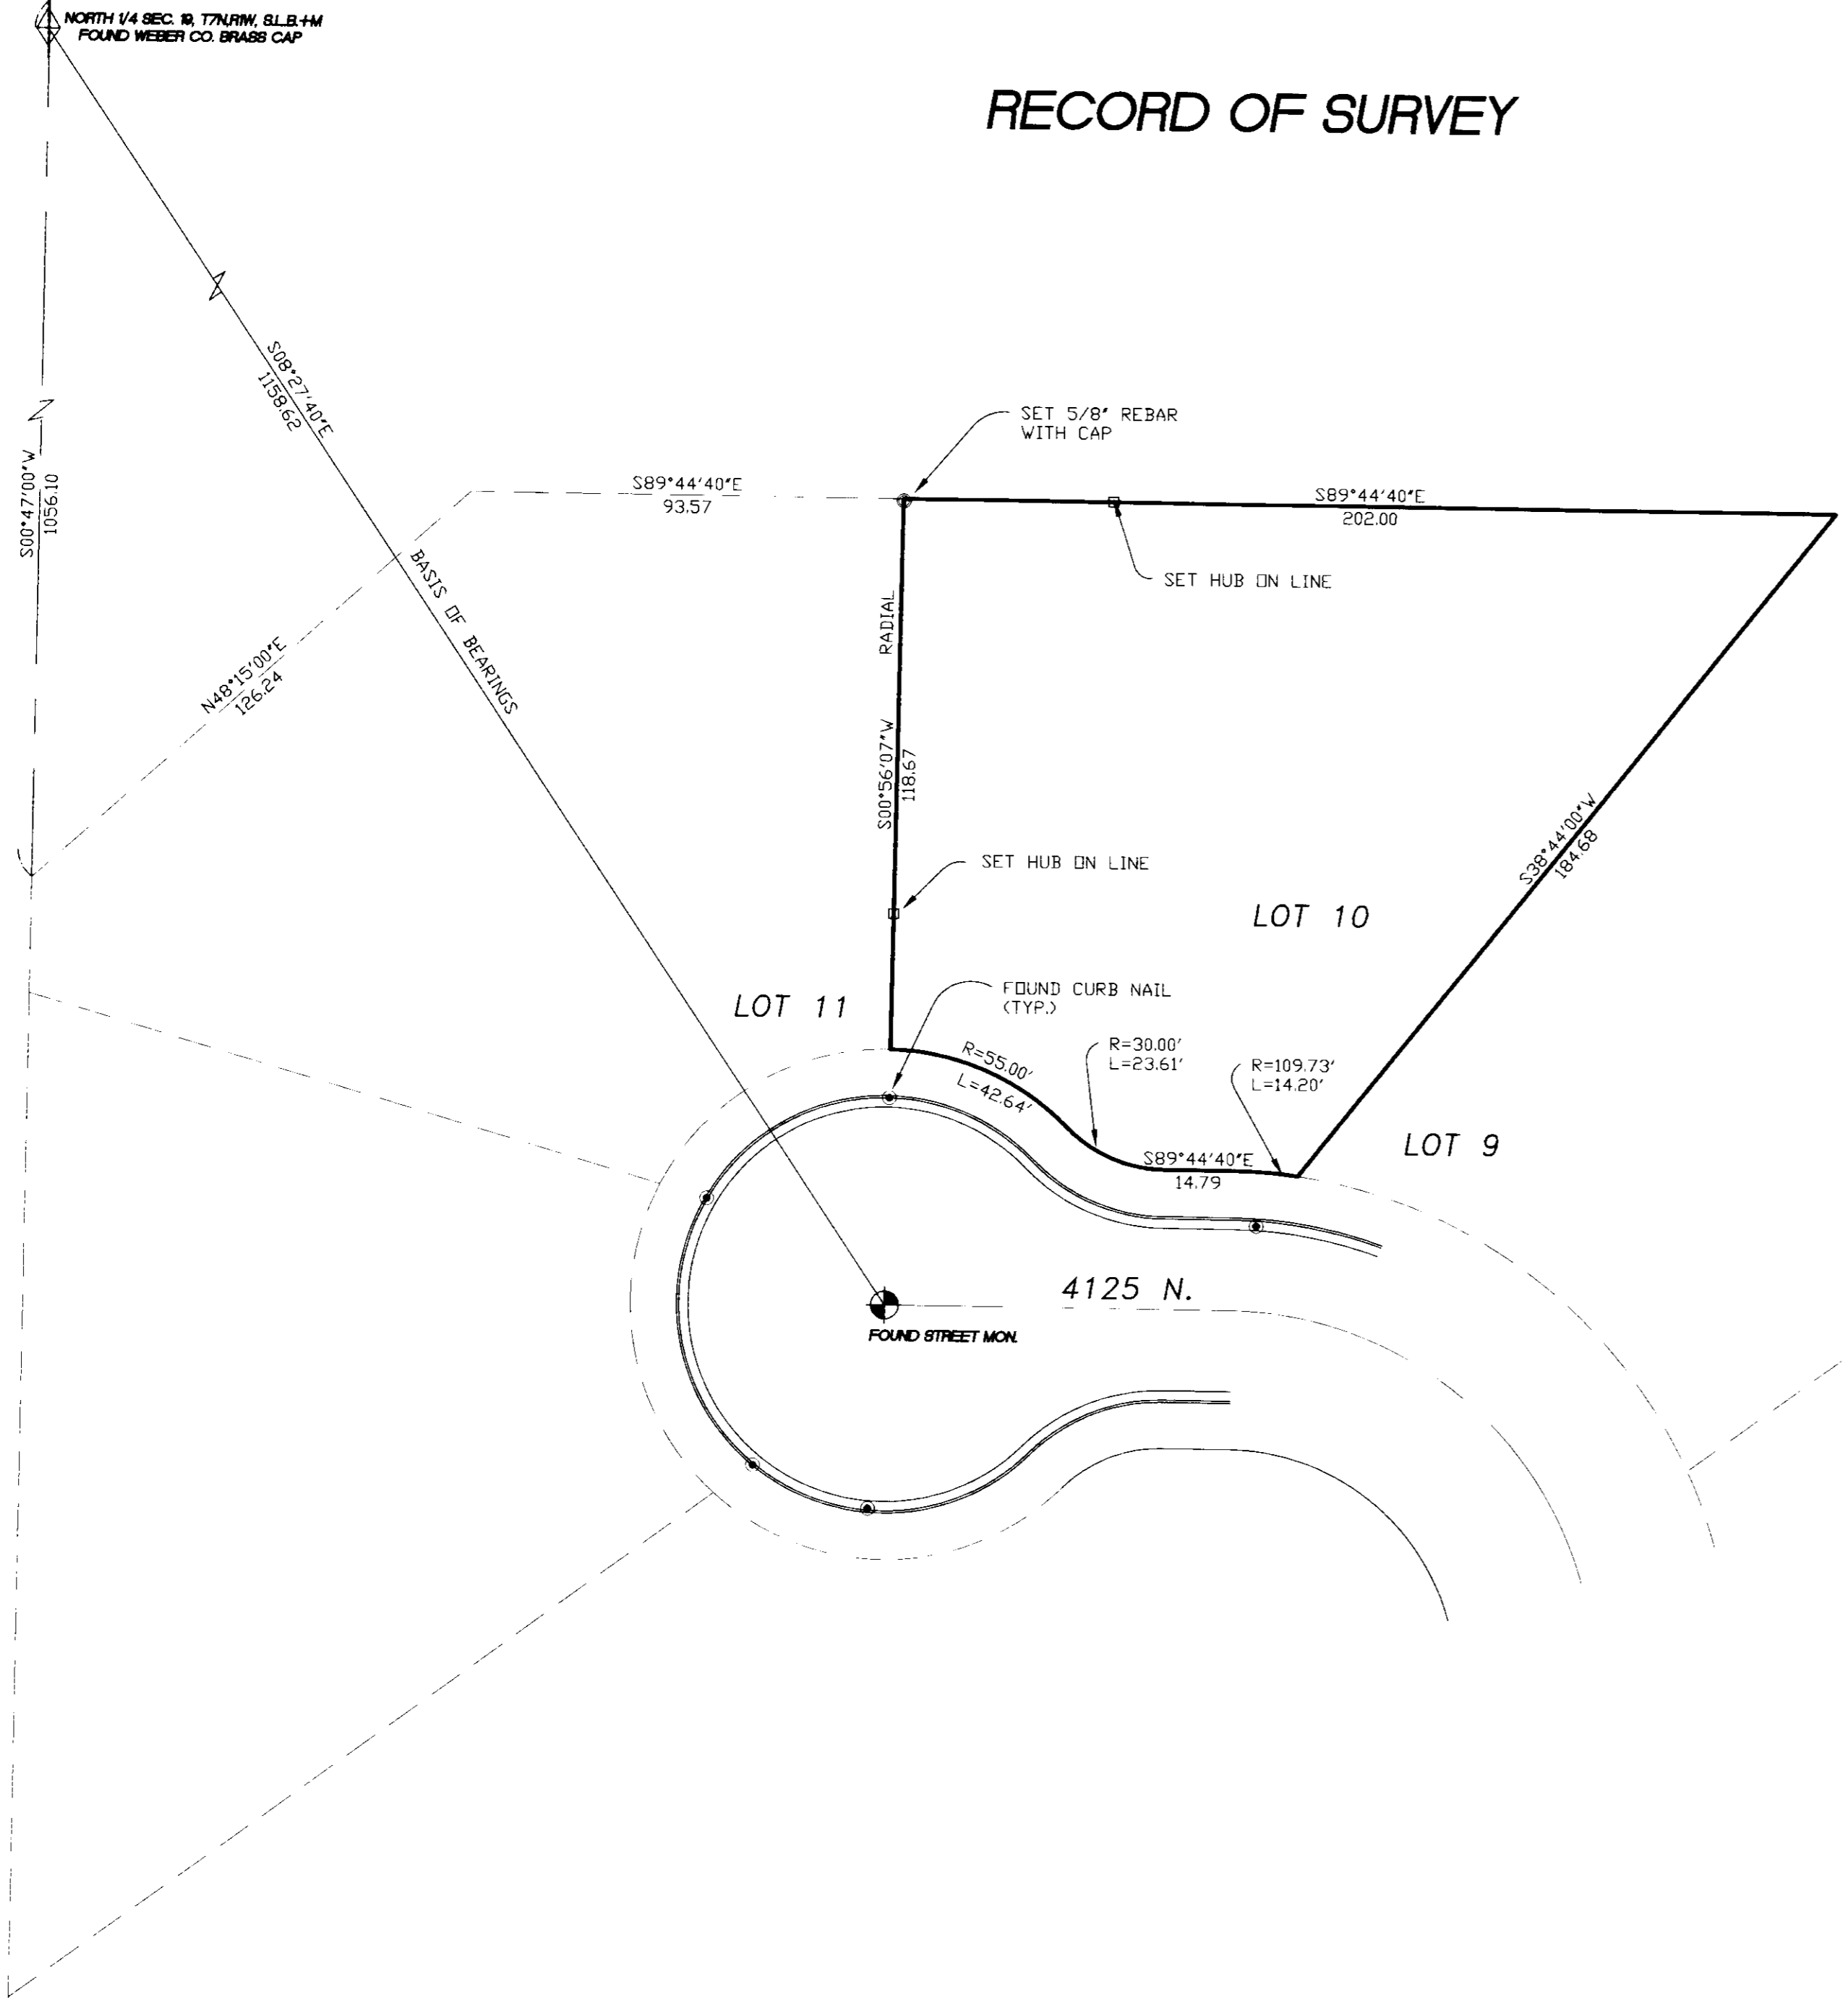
NORTH 1/4 SEC. 19, T7N,R1W, S.L.B.+M
FOUND WEBER CO. BRASS CAP

RECORD OF SURVEY

S08°27'40"E
1158.62

S00°47'00"W
1056.10

SET 5/8" REBAR
WITH CAP

S89°44'40"E
93.57

S89°44'40"E
202.00

SET HUB ON LINE

BASIS OF BEARINGS

RADIAL

N48°15'00"E
126.24

S00°56'07"W
118.57

SET HUB ON LINE

S38°44'00"W
184.68

LOT 10

LOT 11

FOUND CURB NAIL
(TYP.)

R=55.00'
L=42.64'

R=30.00'
L=23.61'

R=109.73'
L=14.20'

S89°44'40"E
14.79

LOT 9

4125 N.

FOUND STREET MON.